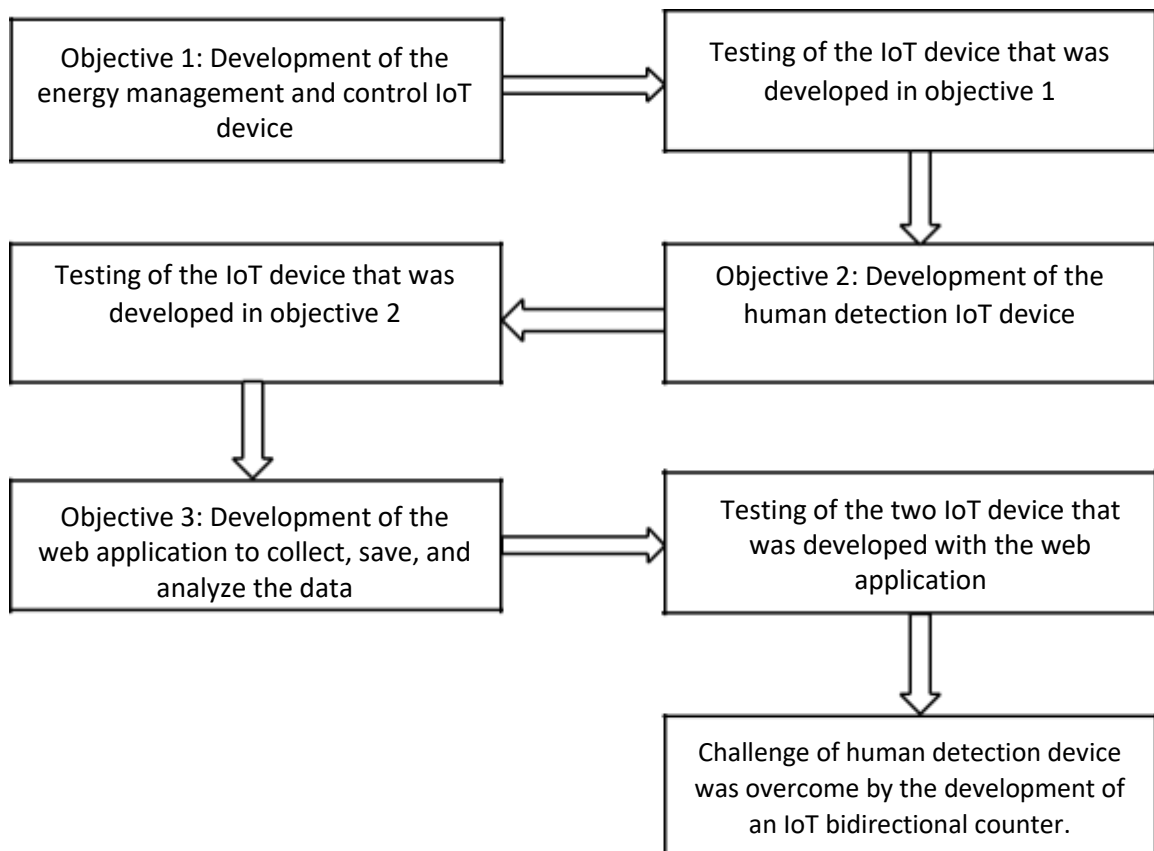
Objective 1: Development of the energy management and control IoT device

Testing of the IoT device that was developed in objective 1

Objective 2: Development of the human detection IoT device

Testing of the IoT device that was developed in objective 2

Objective 3: Development of the web application to collect, save, and analyze the data

Testing of the two IoT device that was developed with the web application

Challenge of human detection device was overcome by the development of an IoT bidirectional counter.